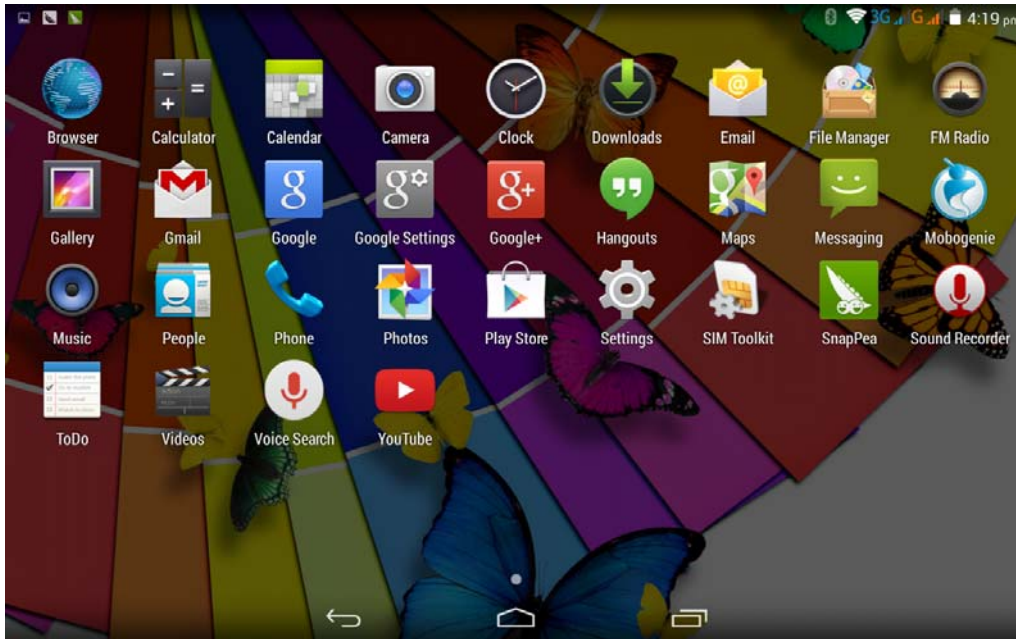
3G G 4:19 pm

Browser
Calculator
Calendar
Camera
Clock
Downloads
Email
File Manager
FM Radio

Gallery
Gmail
Google
Google Settings
Google+
Hangouts
Maps
Messaging
Mobogenie

Music
People
Phone
Photos
Play Store
Settings
SIM Toolkit
SnapPea
Sound Recorder

ToDo
Videos
Voice Search
YouTube